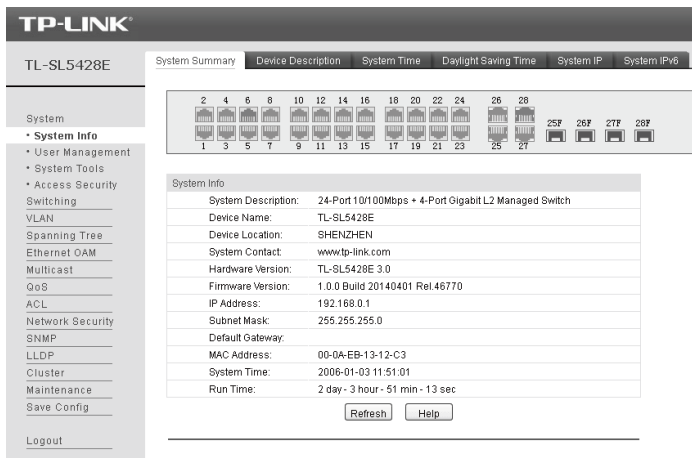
TP-LINK®

TL-SL5428E

System Summary | Device Description | System Time | Daylight Saving Time | System IP | System IPv6

System
• System Info
• User Management
• System Tools
• Access Security
Switching
VLAN
Spanning Tree
Ethernet OAM
Multicast
QoS
ACL
Network Security
SNMP
LLDP
Cluster
Maintenance
Save Config

Logout

2 4 6 8 10 12 14 16 18 20 22 24 26 28
1 3 5 7 9 11 13 15 17 19 21 23 25 27
25F 26F 27F 28F

System Info

| | |
|---|---|
| System Description: | 24-Port 10/100Mbps + 4-Port Gigabit L2 Managed Switch |
| Device Name: | TL-SL5428E |
| Device Location: | SHENZHEN |
| System Contact: | www.tp-link.com |
| Hardware Version: | TL-SL5428E 3.0 |
| Firmware Version: | 1.0.0 Build 20140401 Rel.46770 |
| IP Address: | 192.168.0.1 |
| Subnet Mask: | 255.255.255.0 |
| Default Gateway: | |
| MAC Address: | 00-0A-EB-13-12-C3 |
| System Time: | 2006-01-03 11:51:01 |
| Run Time: | 2 day - 3 hour - 51 min - 13 sec |

Refresh  Help